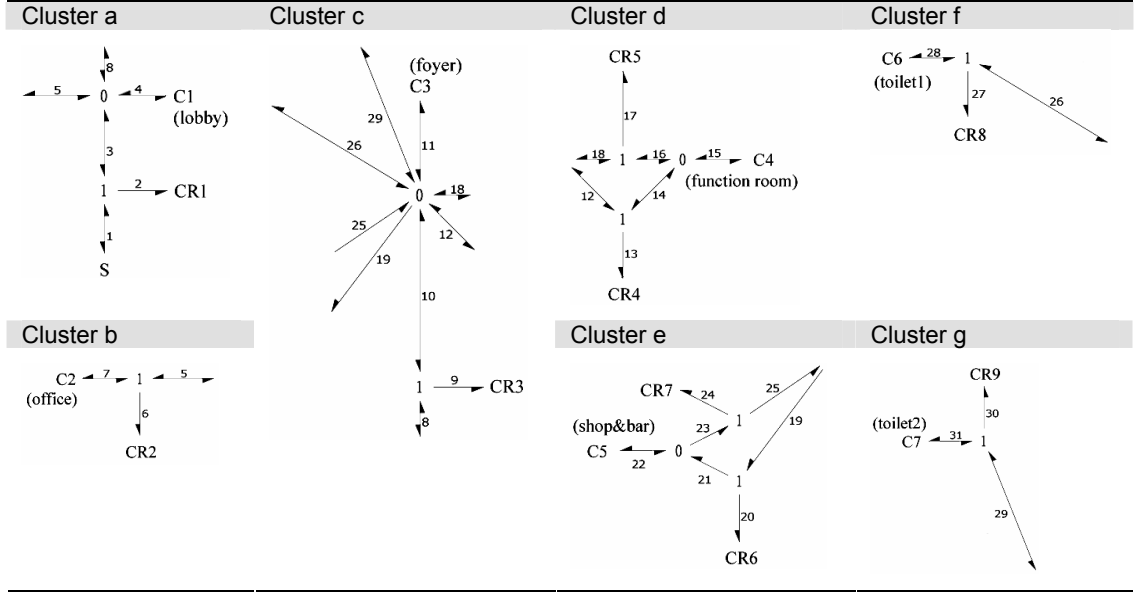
Cluster a

8
5
0
4
C1
(lobby)
3
1
2
CR1
1
S

Cluster b

C2
7
1
5
(office)
6
CR2

Cluster c

(foyer)
C3
29
11
26
0
18
25
12
19
10
1
9
CR3
8

Cluster d

CR5
17
18
1
16
0
15
C4
(function room)
12
14
1
13
CR4

Cluster e

CR7
24
25
1
(shop&bar)
23
19
C5
22
0
21
1
20
CR6

Cluster f

C6
28
1
(toilet1)
27
26
CR8

Cluster g

CR9
30
(toilet2)
C7
31
1
29